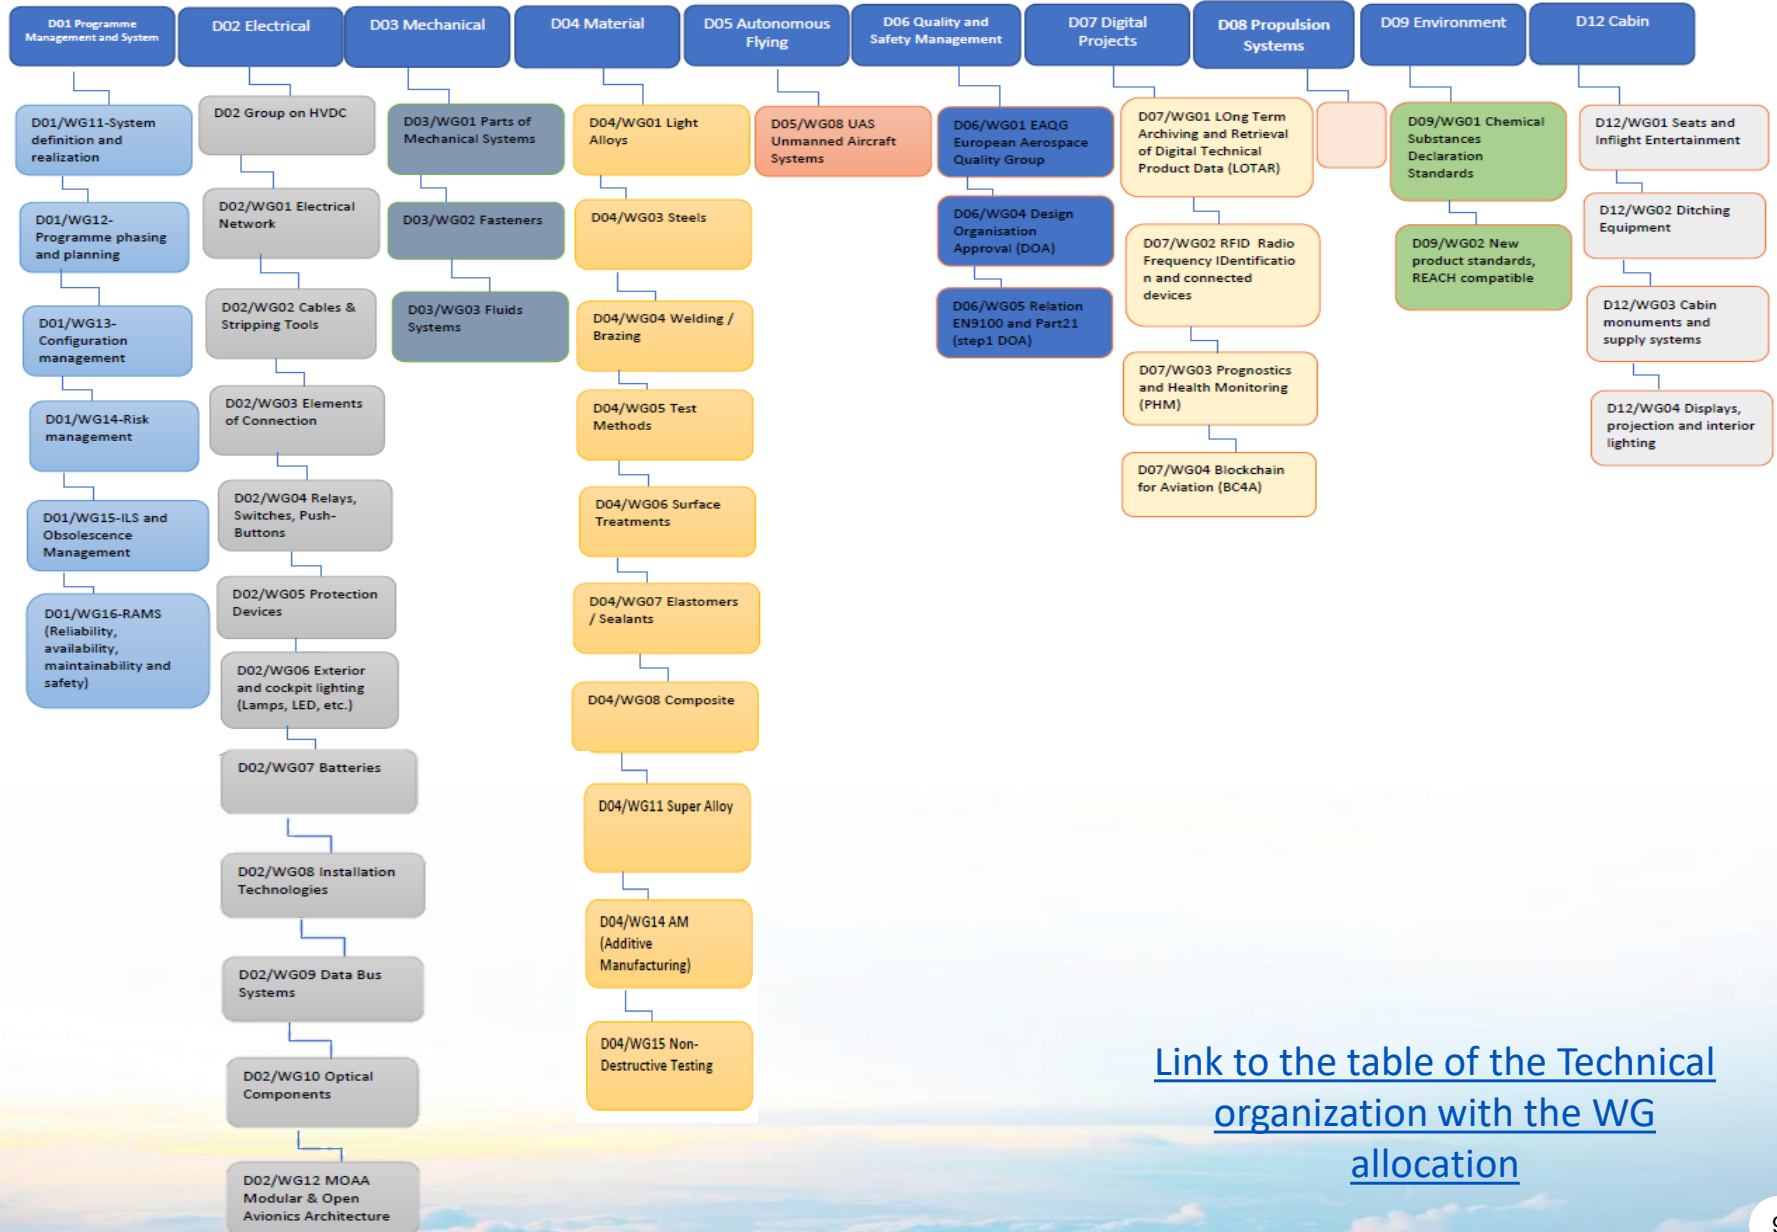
D01 Programme Management and System

D02 Electrical

D03 Mechanical

D04 Material

D05 Autonomous Flying

D06 Quality and Safety Management

D07 Digital Projects

D08 Propulsion Systems

D09 Environment

D12 Cabin

D01/WG11-System definition and realization

D01/WG12-Programme phasing and planning

D01/WG13-Configuration management

D01/WG14-Risk management

D01/WG15-ILS and Obsolescence Management

D01/WG16-RAMS (Reliability, availability, maintainability and safety)

D02 Group on HVDC

D02/WG01 Electrical Network

D02/WG02 Cables & Stripping Tools

D02/WG03 Elements of Connection

D02/WG04 Relays, Switches, Push-Buttons

D02/WG05 Protection Devices

D02/WG06 Exterior and cockpit lighting (Lamps, LED, etc.)

D02/WG07 Batteries

D02/WG08 Installation Technologies

D02/WG09 Data Bus Systems

D02/WG10 Optical Components

D02/WG12 MOAA Modular & Open Avionics Architecture

D03/WG01 Parts of Mechanical Systems

D03/WG02 Fasteners

D03/WG03 Fluids Systems

D04/WG01 Light Alloys

D04/WG03 Steels

D04/WG04 Welding / Brazing

D04/WG05 Test Methods

D04/WG06 Surface Treatments

D04/WG07 Elastomers / Sealants

D04/WG08 Composite

D04/WG11 Super Alloy

D04/WG14 AM (Additive Manufacturing)

D04/WG15 Non-Destructive Testing

D05/WG08 UAS Unmanned Aircraft Systems

D06/WG01 EAQG European Aerospace Quality Group

D06/WG04 Design Organisation Approval (DOA)

D06/WG05 Relation EN9100 and Part21 (step1 DOA)

D07/WG01 LOng Term Archiving and Retrieval of Digital Technical Product Data (LOTAR)

D07/WG02 RFID Radio Frequency IDentification and connected devices

D07/WG03 Prognostics and Health Monitoring (PHM)

D07/WG04 Blockchain for Aviation (BC4A)

D09/WG01 Chemical Substances Declaration Standards

D09/WG02 New product standards, REACH compatible

D12/WG01 Seats and Inflight Entertainment

D12/WG02 Ditching Equipment

D12/WG03 Cabin monuments and supply systems

D12/WG04 Displays, projection and interior lighting

Link to the table of the Technical organization with the WG allocation